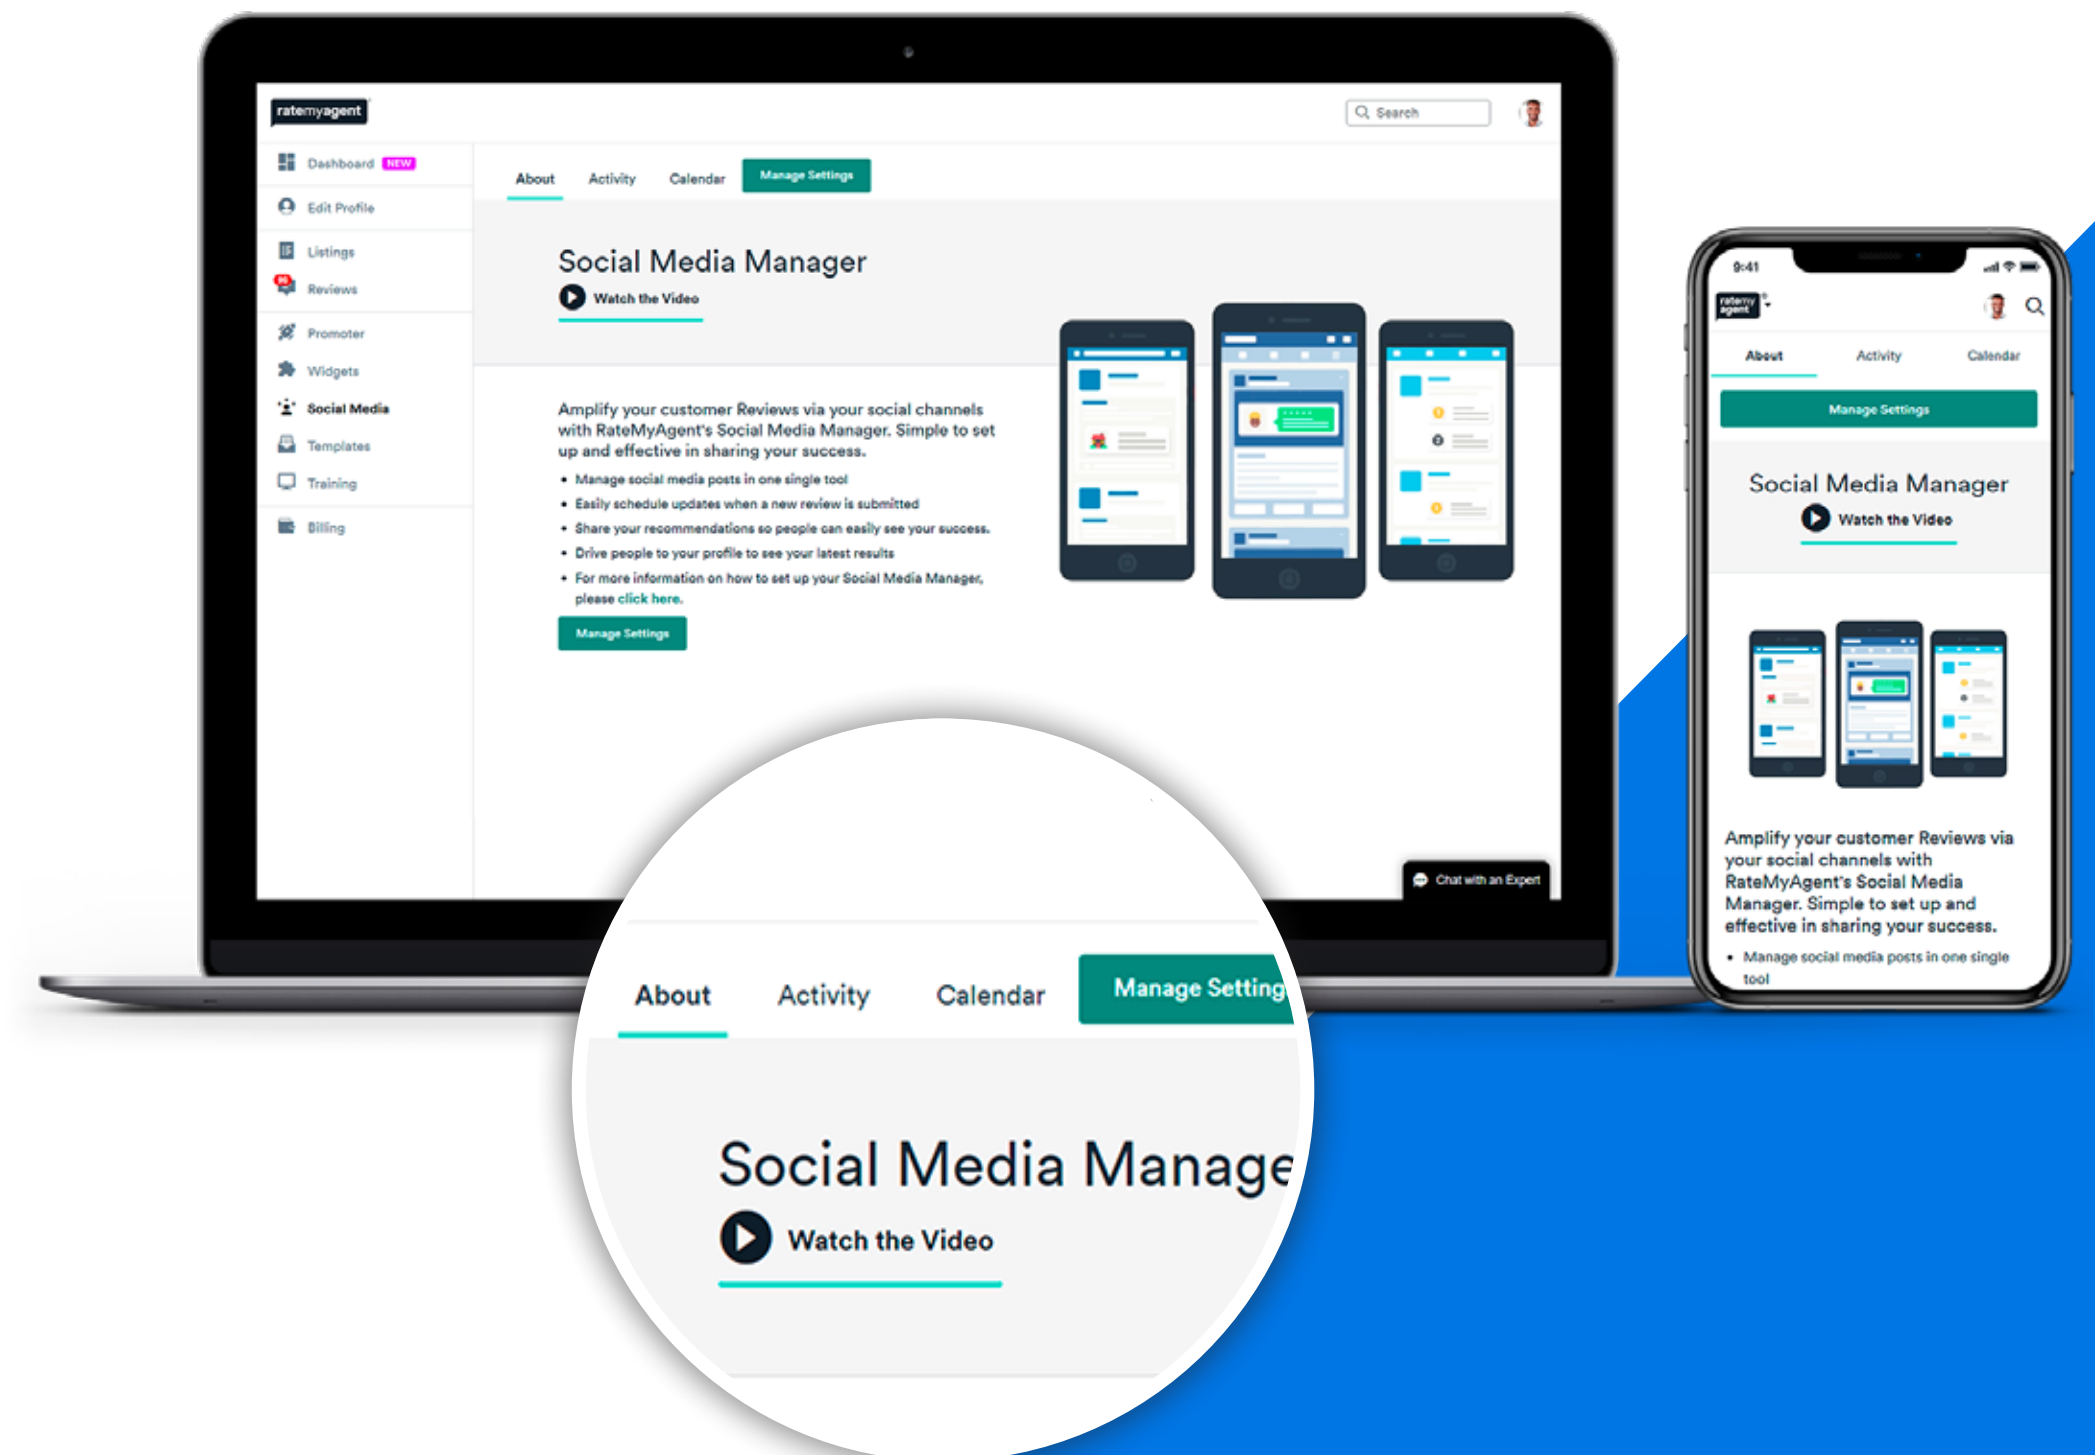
ratemyagent

Search

Dashboard NEW
Edit Profile
Listings
Reviews
Promoter
Widgets
Social Media
Templates
Training
Billing

About Activity Calendar Manage Settings

Social Media Manager
Watch the Video

Amplify your customer Reviews via your social channels with RateMyAgent's Social Media Manager. Simple to set up and effective in sharing your success.

• Manage social media posts in one single tool
• Easily schedule updates when a new review is submitted
• Share your recommendations so people can easily see your success.
• Drive people to your profile to see your latest results
• For more information on how to set up your Social Media Manager, please click here.

Manage Settings

Chat with an Expert

About Activity Calendar Manage Setting

Social Media Manage
Watch the Video

9:41

About Activity Calendar

Manage Settings

Social Media Manager
Watch the Video

Amplify your customer Reviews via your social channels with RateMyAgent's Social Media Manager. Simple to set up and effective in sharing your success.

• Manage social media posts in one single tool